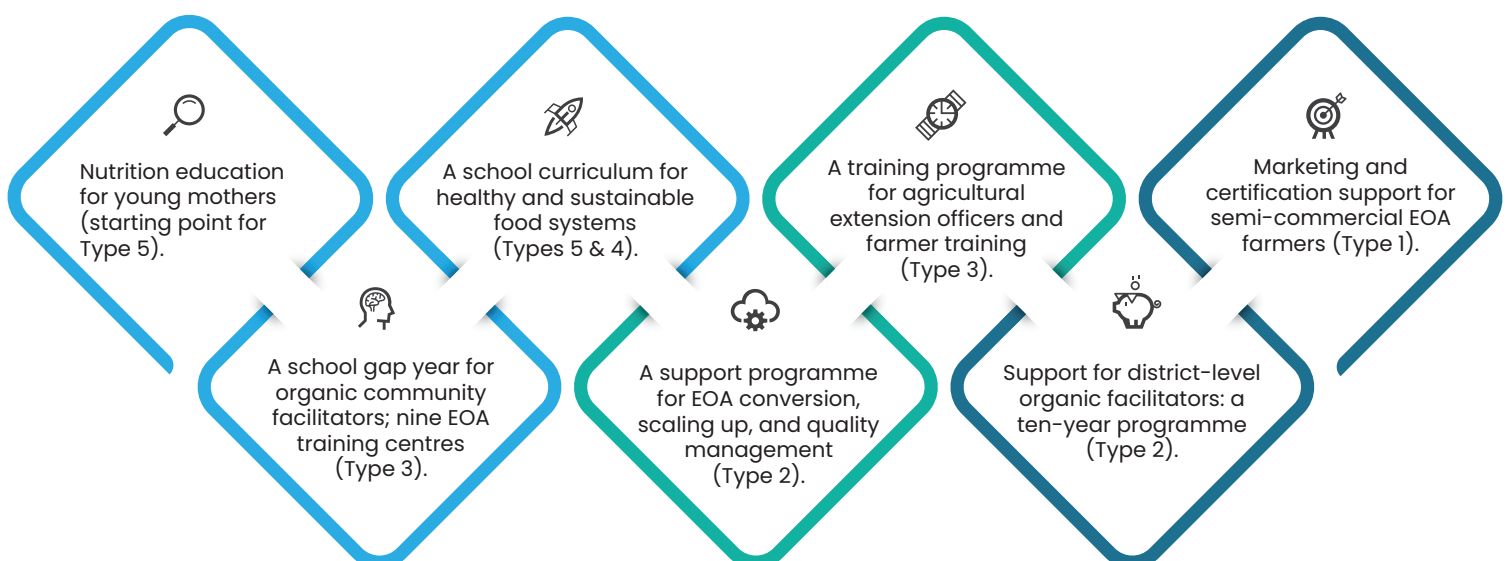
Nutrition education for young mothers (starting point for Type 5).

A school gap year for organic community facilitators; nine EOA training centres (Type 3).

A school curriculum for healthy and sustainable food systems (Types 5 & 4).

A support programme for EOA conversion, scaling up, and quality management (Type 2).

A training programme for agricultural extension officers and farmer training (Type 3).

Support for district-level organic facilitators: a ten-year programme (Type 2).

Marketing and certification support for semi-commercial EOA farmers (Type 1).